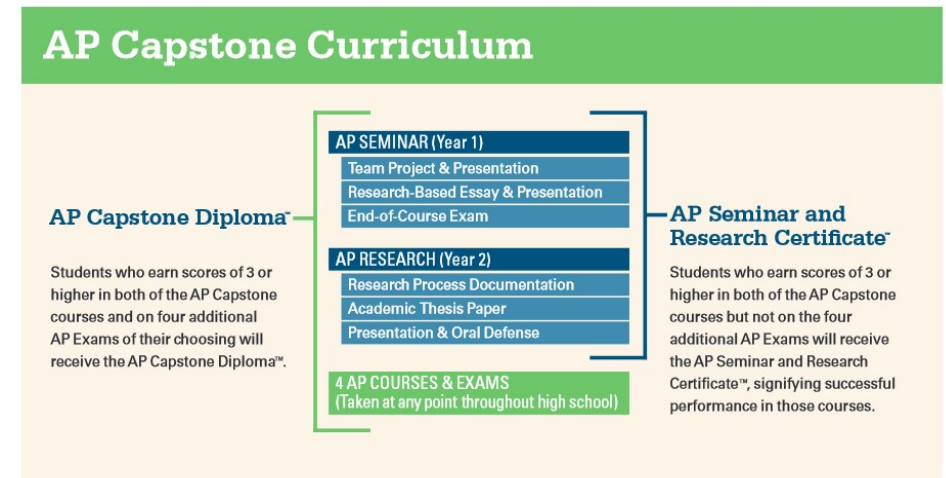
AP Capstone Curriculum

AP Capstone Diploma™

Students who earn scores of 3 or higher in both of the AP Capstone courses and on four additional AP Exams of their choosing will receive the AP Capstone Diploma™.

AP SEMINAR (Year 1)
Team Project & Presentation
Research-Based Essay & Presentation
End-of-Course Exam

AP RESEARCH (Year 2)
Research Process Documentation
Academic Thesis Paper
Presentation & Oral Defense

4 AP COURSES & EXAMS
(Taken at any point throughout high school)

AP Seminar and Research Certificate™

Students who earn scores of 3 or higher in both of the AP Capstone courses but not on the four additional AP Exams will receive the AP Seminar and Research Certificate™, signifying successful performance in those courses.